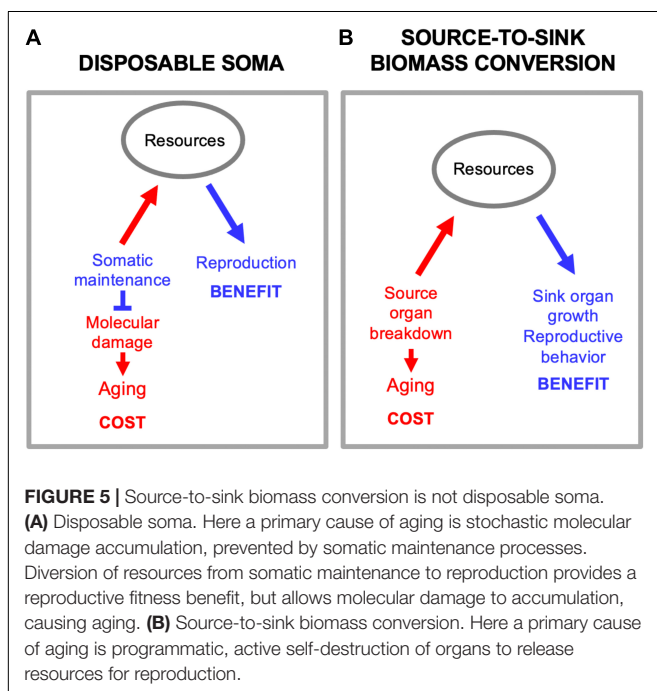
A
DISPOSABLE SOMA

Resources

Somatic maintenance

Reproduction
BENEFIT

Molecular damage

Aging
COST

B
SOURCE-TO-SINK BIOMASS CONVERSION

Resources

Source organ breakdown

Sink organ growth
Reproductive behavior
BENEFIT

Aging
COST

**FIGURE 5 |** Source-to-sink biomass conversion is not disposable soma. **(A)** Disposable soma. Here a primary cause of aging is stochastic molecular damage accumulation, prevented by somatic maintenance processes. Diversion of resources from somatic maintenance to reproduction provides a reproductive fitness benefit, but allows molecular damage to accumulation, causing aging. **(B)** Source-to-sink biomass conversion. Here a primary cause of aging is programmatic, active self-destruction of organs to release resources for reproduction.